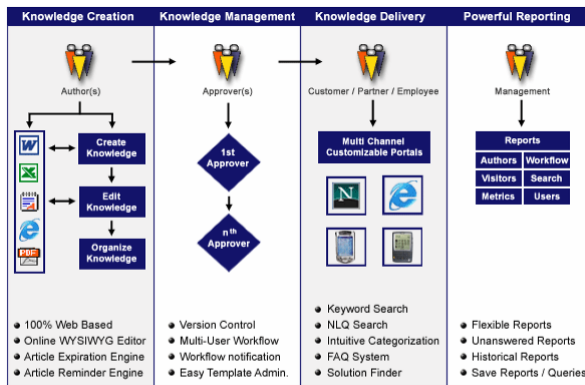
Knowledge Creation

Author(s)

Create Knowledge

Edit Knowledge

Organize Knowledge

PDF

- 100% Web Based
- Online WYSIWYG Editor
- Article Expiration Engine
- Article Reminder Engine

Knowledge Management

Approver(s)

1st Approver

n$^{th}$ Approver

- Version Control
- Multi-User Workflow
- Workflow notification
- Easy Template Admin.

Knowledge Delivery

Customer / Partner / Employee

Multi Channel Customizable Portals

N

- Keyword Search
- NLQ Search
- Intuitive Categorization
- FAQ System
- Solution Finder

Powerful Reporting

Management

Reports

| Authors | Workflow |
|---|---|
| Visitors | Search |
| Metrics | Users |

- Flexible Reports
- Unanswered Reports
- Historical Reports
- Save Reports / Queries